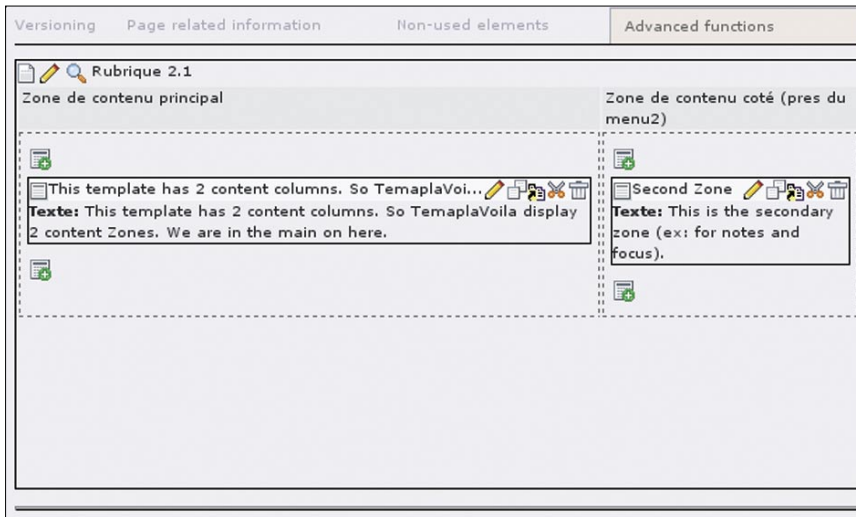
Versioning Page related information Non-used elements Advanced functions

Rubrique 2.1

Zone de contenu principal

This template has 2 content columns. So TemaplaVoi...

**Texte:** This template has 2 content columns. So TemaplaVoila display 2 content Zones. We are in the main on here.

Zone de contenu coté (pres du menu2)

Second Zone

**Texte:** This is the secondary zone (ex: for notes and focus).